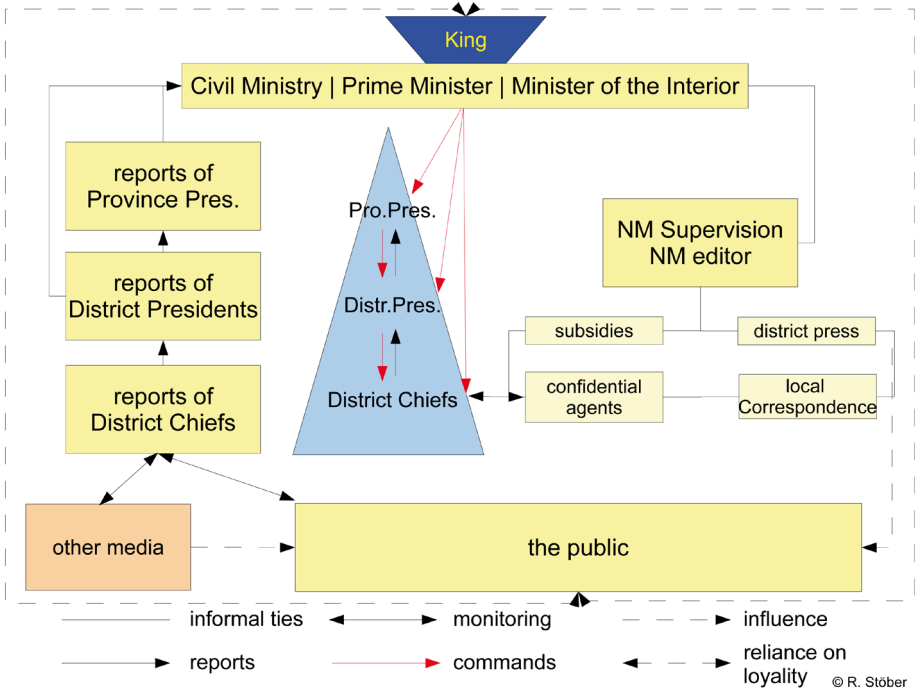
King

Civil Ministry | Prime Minister | Minister of the Interior

reports of Province Pres.

reports of District Presidents

reports of District Chiefs

Pro.Pres.

Distr.Pres.

District Chiefs

NM Supervision NM editor

subsidies

district press

confidential agents

local Correspondence

other media

the public

informal ties

monitoring

influence

reports

commands

reliance on loyality

© R. Stöber